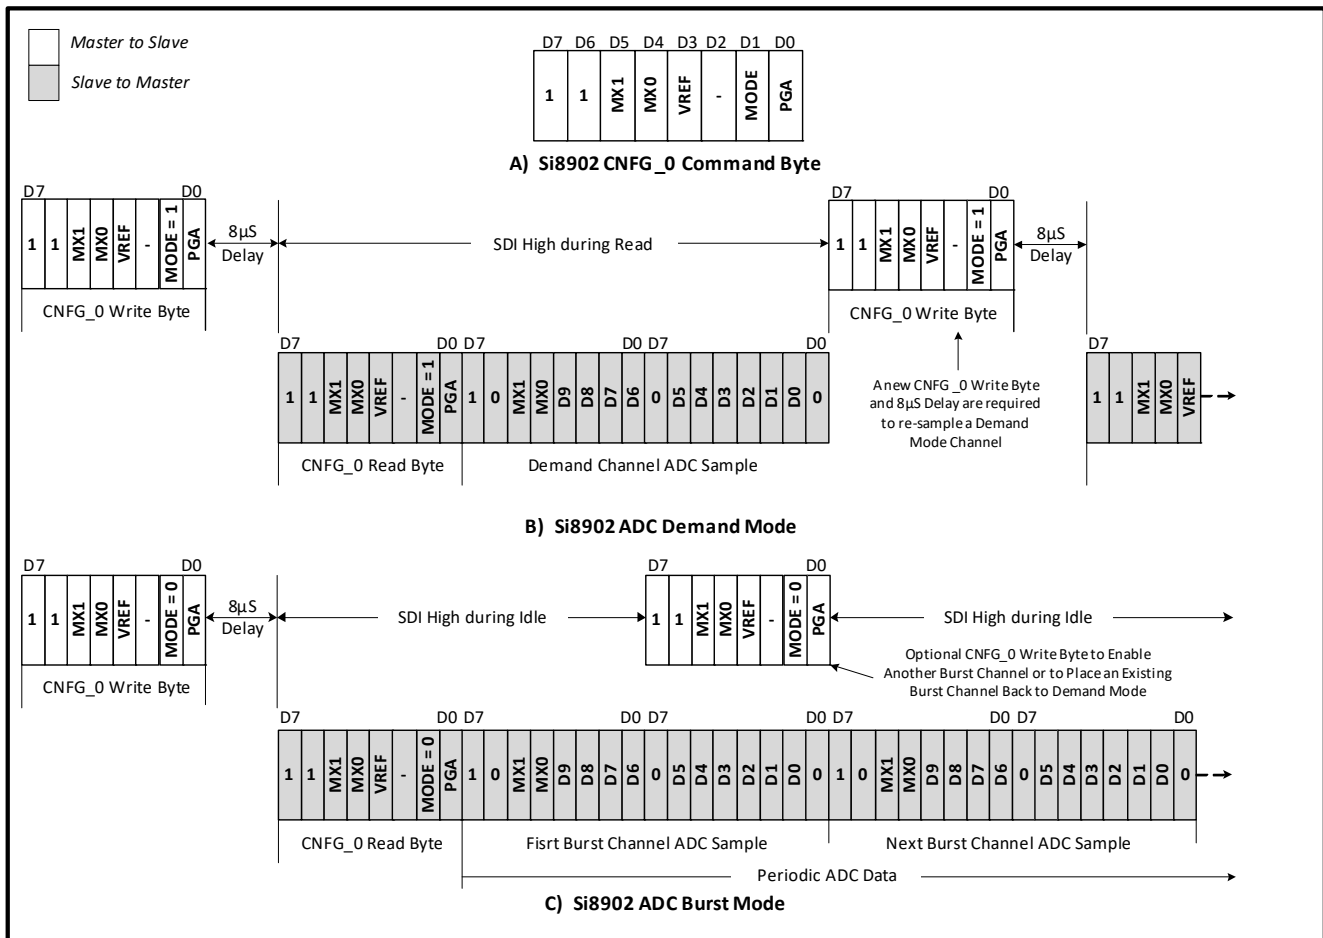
Master to Slave

Slave to Master

| D7 | D6 | D5 | D4 | D3 | D2 | D1 | D0 |
|---|---|---|---|---|---|---|---|
| 1 | 1 | MX1 | MX0 | VREF | - | MODE | PGA |

A) Si8902 CNFG_0 Command Byte

D7 D0

| 1 | 1 | MX1 | MX0 | VREF | - | MODE = 1 | PGA |
|---|---|---|---|---|---|---|---|

8µS Delay

SDI High during Read

D7 D0

| 1 | 1 | MX1 | MX0 | VREF | - | MODE = 1 | PGA |
|---|---|---|---|---|---|---|---|

8µS Delay

CNFG_0 Write Byte

CNFG_0 Write Byte

D7 D0 D7 D0 D7 D0

| 1 | 1 | MX1 | MX0 | VREF | - | MODE = 1 | PGA | 1 | 0 | MX1 | MX0 | D9 | D8 | D7 | D6 | 0 | D5 | D4 | D3 | D2 | D1 | D0 | 0 |
|---|---|---|---|---|---|---|---|---|---|---|---|---|---|---|---|---|---|---|---|---|---|---|---|

A new CNFG_0 Write Byte and 8µS Delay are required to re-sample a Demand Mode Channel

D7

| 1 | 1 | MX1 | MX0 | VREF |
|---|---|---|---|---|

CNFG_0 Read Byte

Demand Channel ADC Sample

B) Si8902 ADC Demand Mode

D7 D0

| 1 | 1 | MX1 | MX0 | VREF | - | MODE = 0 | PGA |
|---|---|---|---|---|---|---|---|

8µS Delay

SDI High during Idle

D7 D0

| 1 | 1 | MX1 | MX0 | VREF | - | MODE = 0 | PGA |
|---|---|---|---|---|---|---|---|

SDI High during Idle

CNFG_0 Write Byte

Optional CNFG_0 Write Byte to Enable Another Burst Channel or to Place an Existing Burst Channel Back to Demand Mode

D7 D0 D7 D0 D7 D0 D7 D0 D7 D0

| 1 | 1 | MX1 | MX0 | VREF | - | MODE = 0 | PGA | 1 | 0 | MX1 | MX0 | D9 | D8 | D7 | D6 | 0 | D5 | D4 | D3 | D2 | D1 | D0 | 0 | 1 | 0 | MX1 | MX0 | D9 | D8 | D7 | D6 | 0 | D5 | D4 | D3 | D2 | D1 | D0 | 0 |
|---|---|---|---|---|---|---|---|---|---|---|---|---|---|---|---|---|---|---|---|---|---|---|---|---|---|---|---|---|---|---|---|---|---|---|---|---|---|---|---|

CNFG_0 Read Byte

Fisrt Burst Channel ADC Sample

Next Burst Channel ADC Sample

Periodic ADC Data

C) Si8902 ADC Burst Mode